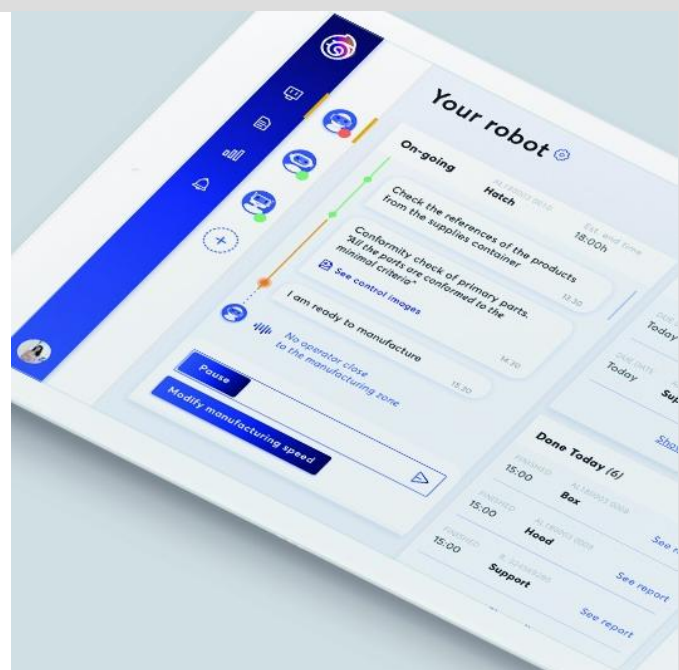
Your robot

On-going
AL182003 0016
Hatch
Est. end time
18:00h

Check the references of the products from the supplies container

Conformity check of primary parts. "All the parts are conformed to the minimal criteria"
See control images
13.30

I am ready to manufacture
14.30

No operator close to the manufacturing zone
15.30

Pause
Modify manufacturing speed

DUE DATE
Today
DUE DATE
Today
Sup
Show

Done Today (6)
FINISHED
15:00
AL182003 0009
Box
FINISHED
15:00
AL182003 0009
Hood
See r
FINISHED
15:00
Support
See report
See report